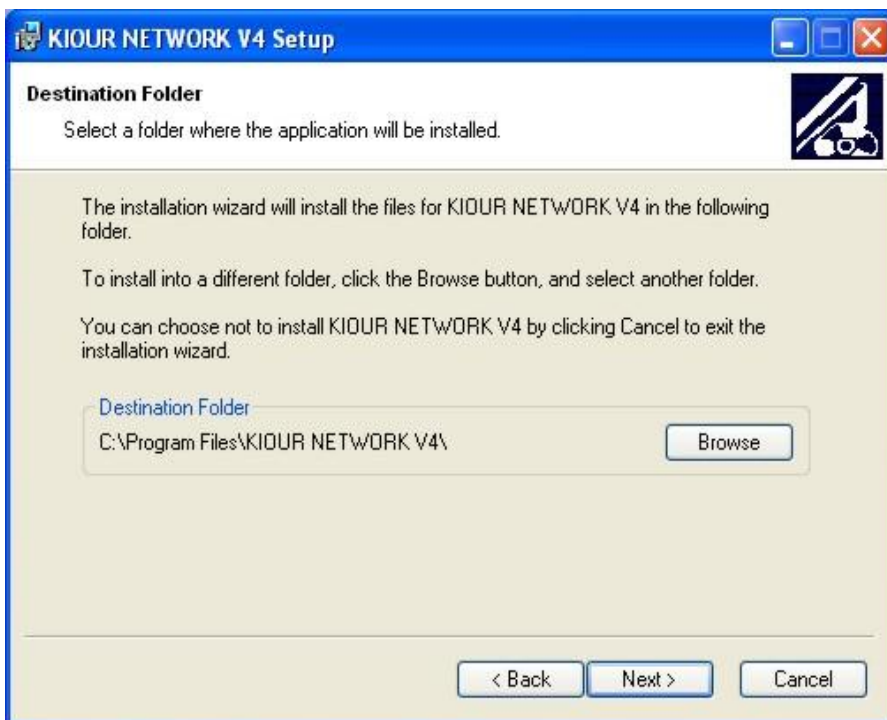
KIOUR NETWORK V4 Setup

Destination Folder

Select a folder where the application will be installed.

The installation wizard will install the files for KIOUR NETWORK V4 in the following folder.

To install into a different folder, click the Browse button, and select another folder.

You can choose not to install KIOUR NETWORK V4 by clicking Cancel to exit the installation wizard.

Destination Folder

C:\Program Files\KIOUR NETWORK V4\

Browse

< Back

Next >

Cancel